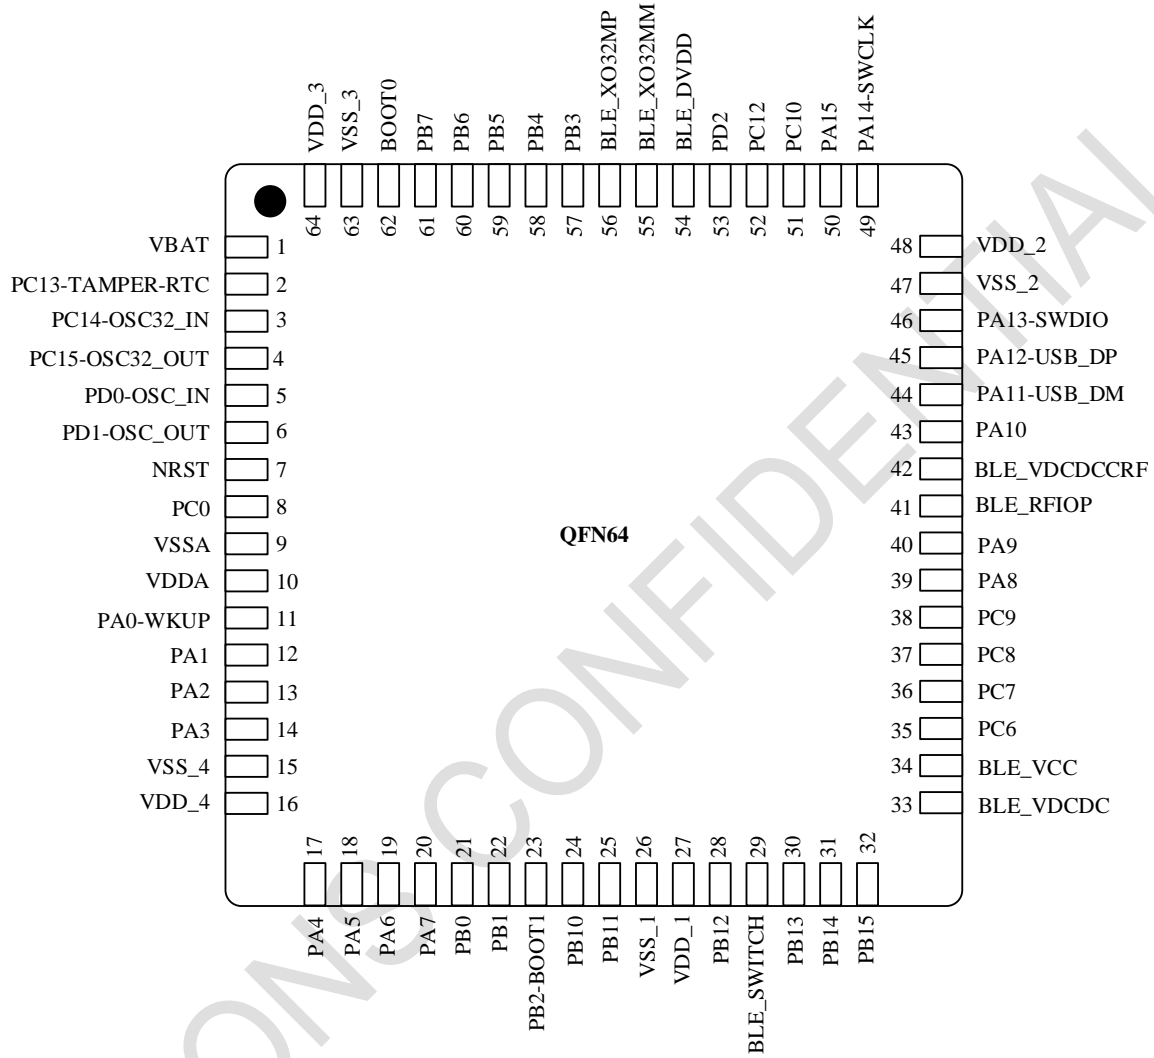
VDD_3 VSS_3 BOOT0 PB7 PB6 PB5 PB4 PB3 BLE_XO32MP BLE_XO32MM BLE_DVDD PD2 PC12 PC10 PA15 PA14-SWCLK

64 63 62 61 60 59 58 57 56 55 54 53 52 51 50 49

VBAT 1
PC13-TAMPER-RTC 2
PC14-OSC32_IN 3
PC15-OSC32_OUT 4
PD0-OSC_IN 5
PD1-OSC_OUT 6
NRST 7
PC0 8
VSSA 9
VDDA 10
PA0-WKUP 11
PA1 12
PA2 13
PA3 14
VSS_4 15
VDD_4 16

48 VDD_2
47 VSS_2
46 PA13-SWDIO
45 PA12-USB_DP
44 PA11-USB_DM
43 PA10
42 BLE_VDCDCCRF
41 BLE_RFIOP
40 PA9
39 PA8
38 PC9
37 PC8
36 PC7
35 PC6
34 BLE_VCC
33 BLE_VDCDC

QFN64

17 18 19 20 21 22 23 24 25 26 27 28 29 30 31 32

PA4 PA5 PA6 PA7 PB0 PB1 PB2-BOOT1 PB10 PB11 VSS_1 VDD_1 PB12 BLE_SWITCH PB13 PB14 PB15

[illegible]ONS CONFIDENTIAL